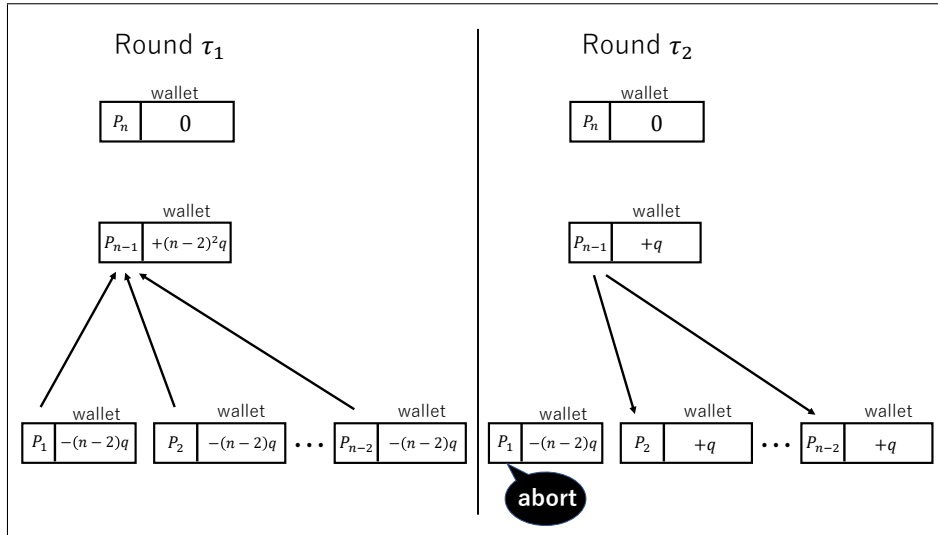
Round $\tau_1$

wallet
| $P_n$ | $0$ |

wallet
| $P_{n-1}$ | $+(n-2)^2q$ |

wallet
| $P_1$ | $-(n-2)q$ |

wallet
| $P_2$ | $-(n-2)q$ |

$\cdots$

wallet
| $P_{n-2}$ | $-(n-2)q$ |

Round $\tau_2$

wallet
| $P_n$ | $0$ |

wallet
| $P_{n-1}$ | $+q$ |

wallet
| $P_1$ | $-(n-2)q$ |

abort

wallet
| $P_2$ | $+q$ |

$\cdots$

wallet
| $P_{n-2}$ | $+q$ |